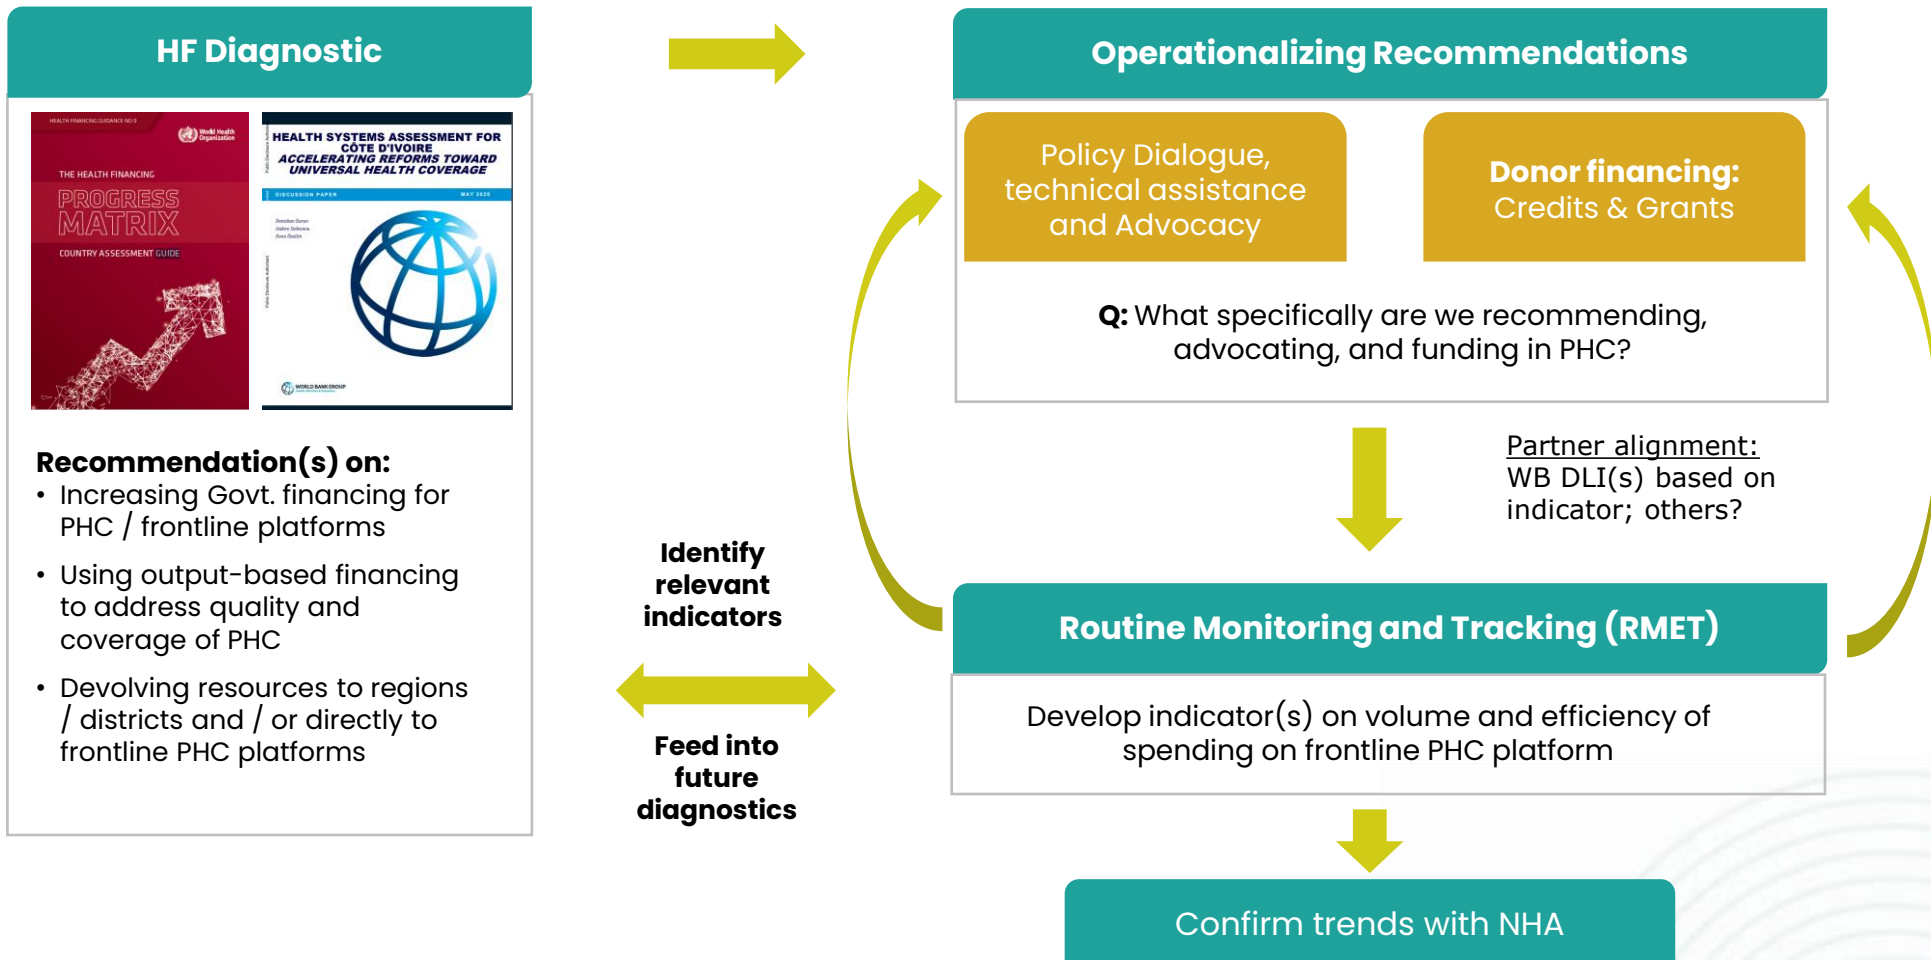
HF Diagnostic

HEALTH FINANCING GUIDANCE NO 9

World Health Organization

THE HEALTH FINANCING

PROGRESS MATRIX

COUNTRY ASSESSMENT GUIDE

HEALTH SYSTEMS ASSESSMENT FOR CÔTE D'IVOIRE

ACCELERATING REFORMS TOWARD UNIVERSAL HEALTH COVERAGE

DISCUSSION PAPER

MAY 2020

WORLD BANK GROUP

Recommendation(s) on:

- Increasing Govt. financing for PHC / frontline platforms
- Using output-based financing to address quality and coverage of PHC
- Devolving resources to regions / districts and / or directly to frontline PHC platforms

Identify relevant indicators

Feed into future diagnostics

Operationalizing Recommendations

Policy Dialogue, technical assistance and Advocacy

Donor financing: Credits & Grants

Q: What specifically are we recommending, advocating, and funding in PHC?

Partner alignment: WB DLI(s) based on indicator; others?

Routine Monitoring and Tracking (RMET)

Develop indicator(s) on volume and efficiency of spending on frontline PHC platform

Confirm trends with NHA